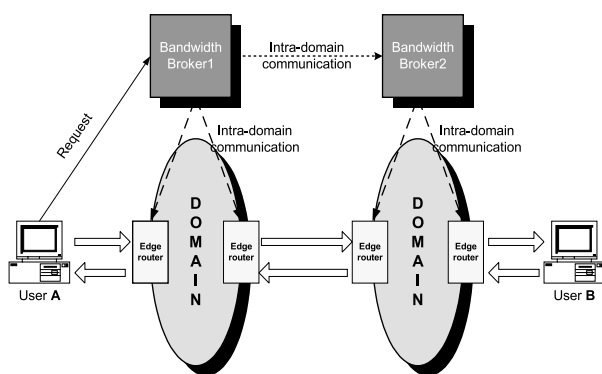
Bandwidth Broker1

Intra-domain communication

Bandwidth Broker2

Request

Intra-domain communication

Intra-domain communication

DOMAIN

DOMAIN

Edge router

Edge router

Edge router

Edge router

User A

User B